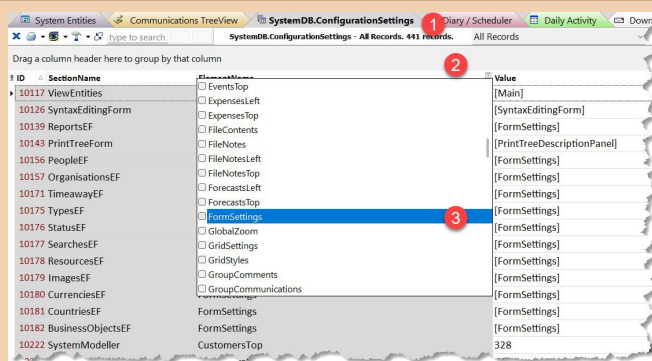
System Entities | Communications TreeView | SystemDB.ConfigurationSettings | 1 | Diary / Scheduler | Daily Activity | Down

type to search | SystemDB.ConfigurationSettings - All Records. 441 records. | All Records

Drag a column header here to group by that column

2

| ID | SectionName | ElementName | Value |
|---|---|---|---|
| 10117 | ViewEntities | | [Main] |
| 10126 | SyntaxEditingForm | | [SyntaxEditingForm] |
| 10139 | ReportsEF | | [FormSettings] |
| 10143 | PrintTreeForm | | [PrintTreeDescriptionPanel] |
| 10156 | PeopleEF | | [FormSettings] |
| 10157 | OrganisationsEF | | [FormSettings] |
| 10171 | TimeawayEF | | [FormSettings] |
| 10175 | TypesEF | | [FormSettings] |
| 10176 | StatusEF | | [FormSettings] |
| 10177 | SearchesEF | | [FormSettings] |
| 10178 | ResourcesEF | | [FormSettings] |
| 10179 | ImagesEF | | [FormSettings] |
| 10180 | CurrenciesEF | FormSettings | [FormSettings] |
| 10181 | CountriesEF | FormSettings | [FormSettings] |
| 10182 | BusinessObjectsEF | FormSettings | [FormSettings] |
| 10222 | SystemModeller | CustomersTop | 328 |

EventsTop
ExpensesLeft
ExpensesTop
FileContents
FileNotes
FileNotesLeft
FileNotesTop
ForecastsLeft
ForecastsTop
FormSettings
3
GlobalZoom
GridSettings
GridStyles
GroupComments
GroupCommunications